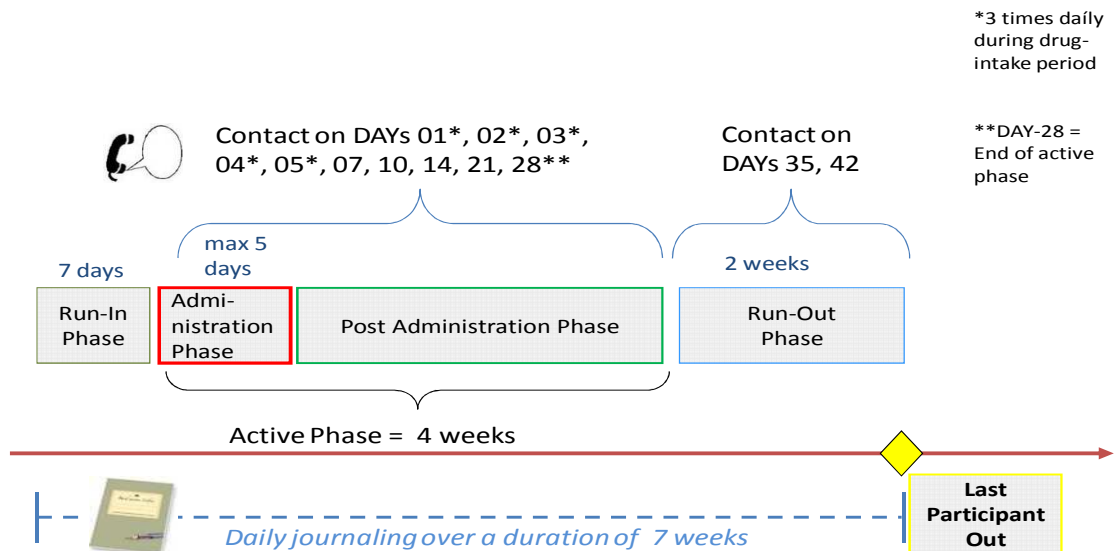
*3 times daily during drug-intake period

Contact on DAYs 01*, 02*, 03*, 04*, 05*, 07, 10, 14, 21, 28**

Contact on DAYs 35, 42

**DAY-28 = End of active phase

max 5 days

7 days

2 weeks

Run-In Phase

Administration Phase

Post Administration Phase

Run-Out Phase

Active Phase = 4 weeks

Last Participant Out

Daily journaling over a duration of 7 weeks